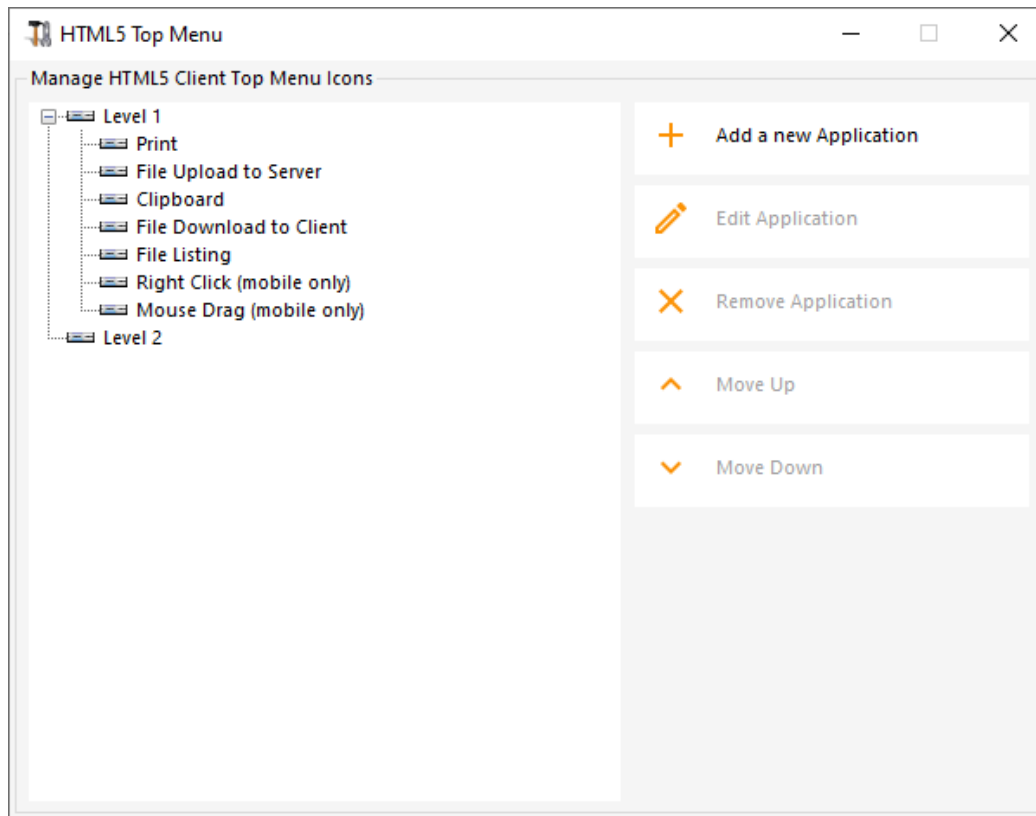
HTML5 Top Menu

Manage HTML5 Client Top Menu Icons

Level 1
Print
File Upload to Server
Clipboard
File Download to Client
File Listing
Right Click (mobile only)
Mouse Drag (mobile only)
Level 2

Add a new Application
Edit Application
Remove Application
Move Up
Move Down